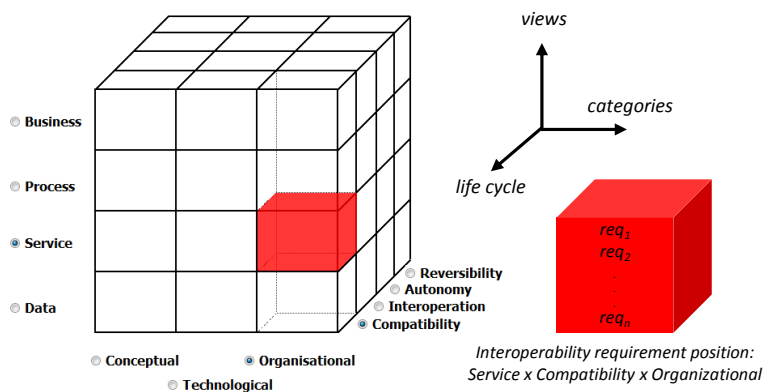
views

categories

life cycle

Business

Process

Service

Data

Reversibility

Autonomy

Interoperation

Compatibility

Conceptual

Organisational

Technological

$req_1$
$req_2$
.
.
$req_n$

Interoperability requirement position:
Service x Compatibility x Organizational